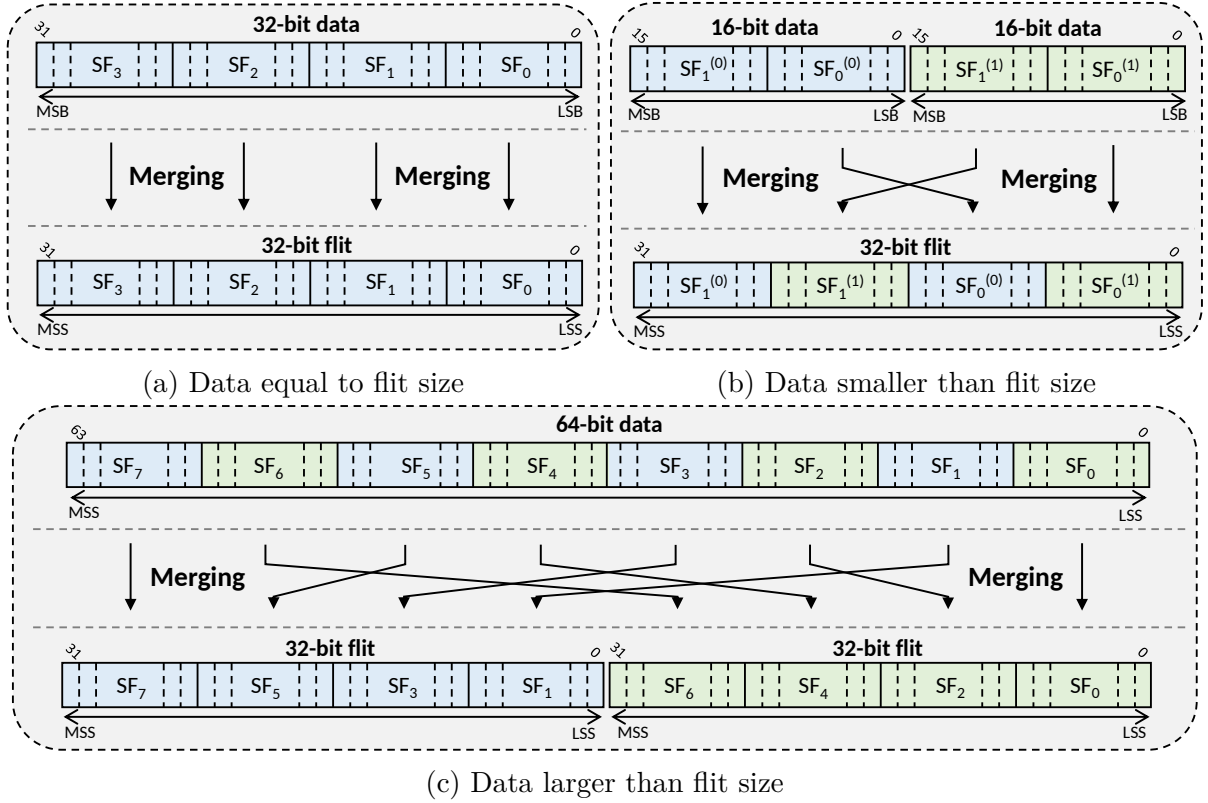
32-bit data

31 0

$SF_3$ $SF_2$ $SF_1$ $SF_0$

MSB LSB

Merging Merging

32-bit flit

31 0

$SF_3$ $SF_2$ $SF_1$ $SF_0$

MSS LSS

(a) Data equal to flit size

16-bit data 16-bit data

15 0 15 0

$SF_1^{(0)}$ $SF_0^{(0)}$ $SF_1^{(1)}$ $SF_0^{(1)}$

MSB LSB MSB LSB

Merging Merging

32-bit flit

31 0

$SF_1^{(0)}$ $SF_1^{(1)}$ $SF_0^{(0)}$ $SF_0^{(1)}$

MSS LSS

(b) Data smaller than flit size

64-bit data

63 0

$SF_7$ $SF_6$ $SF_5$ $SF_4$ $SF_3$ $SF_2$ $SF_1$ $SF_0$

MSS LSS

Merging Merging

32-bit flit 32-bit flit

31 0 31 0

$SF_7$ $SF_5$ $SF_3$ $SF_1$ $SF_6$ $SF_4$ $SF_2$ $SF_0$

MSS LSS MSS LSS

(c) Data larger than flit size